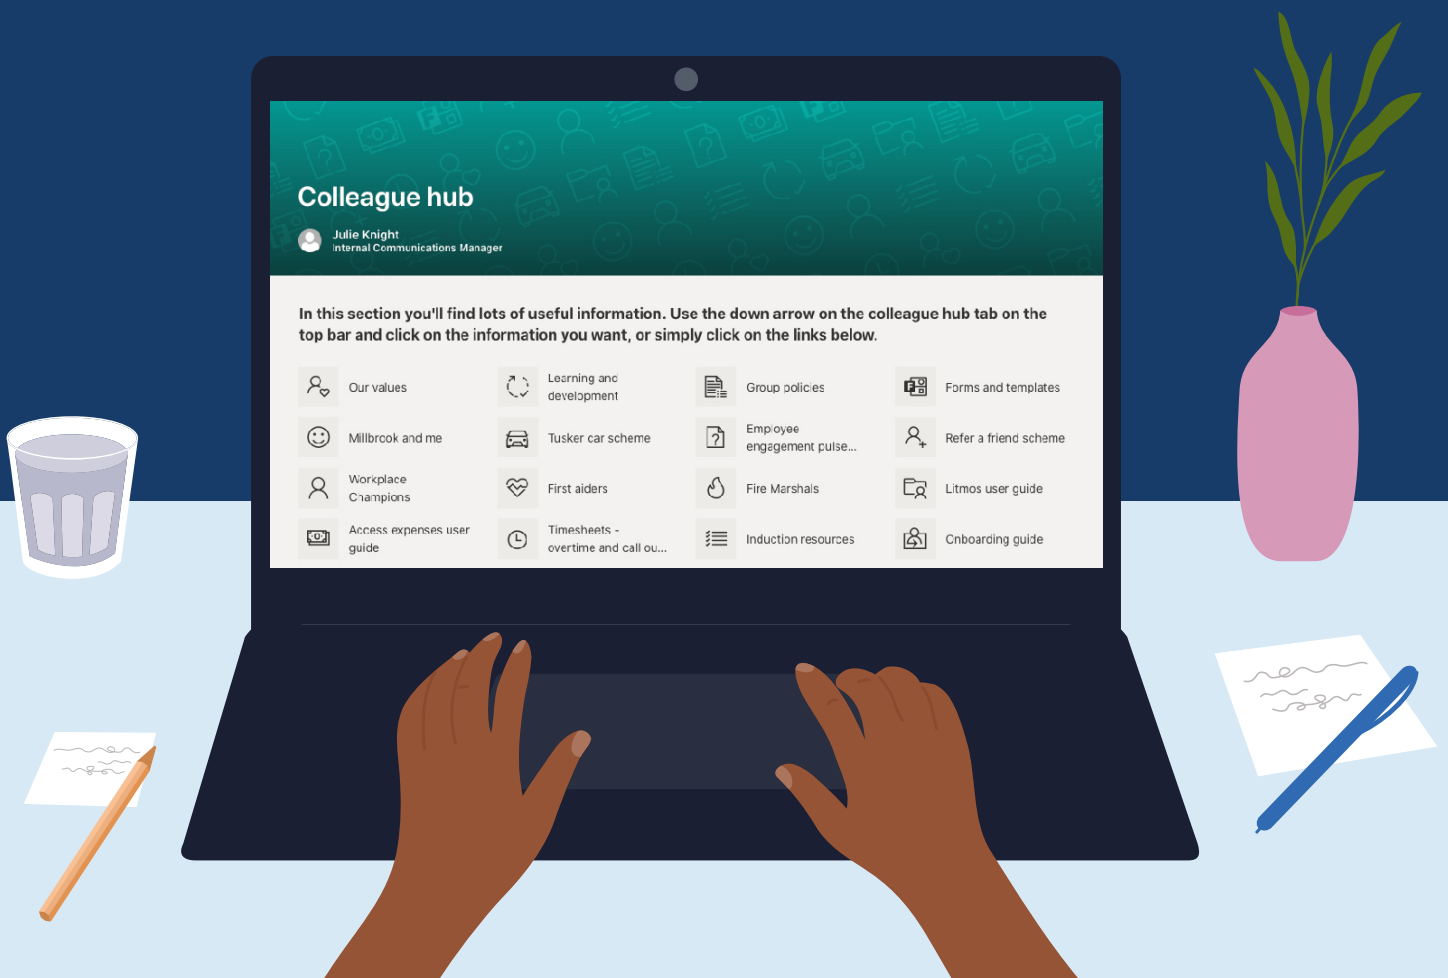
Colleague hub

Julie Knight
Internal Communications Manager

In this section you'll find lots of useful information. Use the down arrow on the colleague hub tab on the top bar and click on the information you want, or simply click on the links below.

Our values
Learning and development
Group policies
Forms and templates
Millbrook and me
Tusker car scheme
Employee engagement pulse...
Refer a friend scheme
Workplace Champions
First aiders
Fire Marshals
Litmos user guide
Access expenses user guide
Timesheets - overtime and call ou...
Induction resources
Onboarding guide